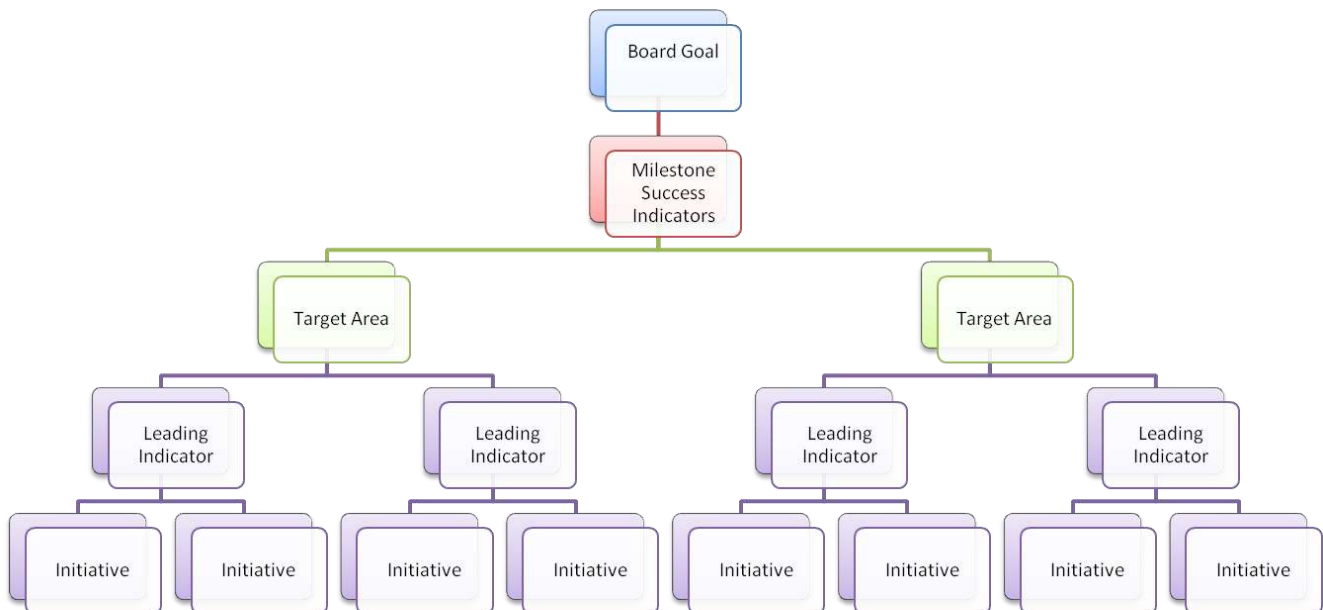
Board Goal

Milestone Success Indicators

Target Area

Target Area

Leading Indicator

Leading Indicator

Leading Indicator

Leading Indicator

Initiative

Initiative

Initiative

Initiative

Initiative

Initiative

Initiative

Initiative